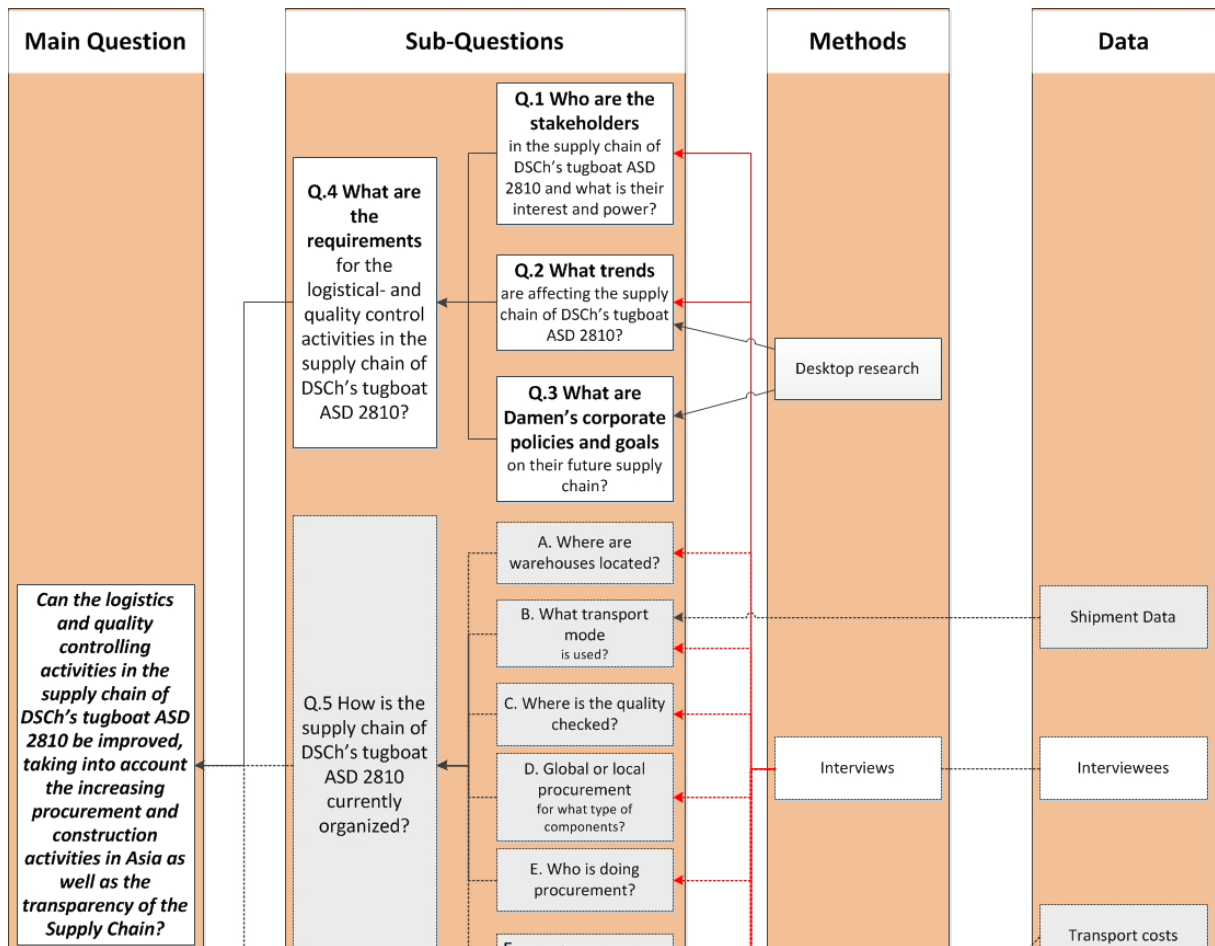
Main Question

Sub-Questions

Methods

Data

Q.1 Who are the stakeholders in the supply chain of DSCh's tugboat ASD 2810 and what is their interest and power?

Q.4 What are the requirements for the logistical- and quality control activities in the supply chain of DSCh's tugboat ASD 2810?

Q.2 What trends are affecting the supply chain of DSCh's tugboat ASD 2810?

Desktop research

Q.3 What are Damen's corporate policies and goals on their future supply chain?

A. Where are warehouses located?

Can the logistics and quality controlling activities in the supply chain of DSCh's tugboat ASD 2810 be improved, taking into account the increasing procurement and construction activities in Asia as well as the transparency of the Supply Chain?

B. What transport mode is used?

Shipment Data

Q.5 How is the supply chain of DSCh's tugboat ASD 2810 currently organized?

C. Where is the quality checked?

Interviews

Interviewees

D. Global or local procurement for what type of components?

E. Who is doing procurement?

Transport costs